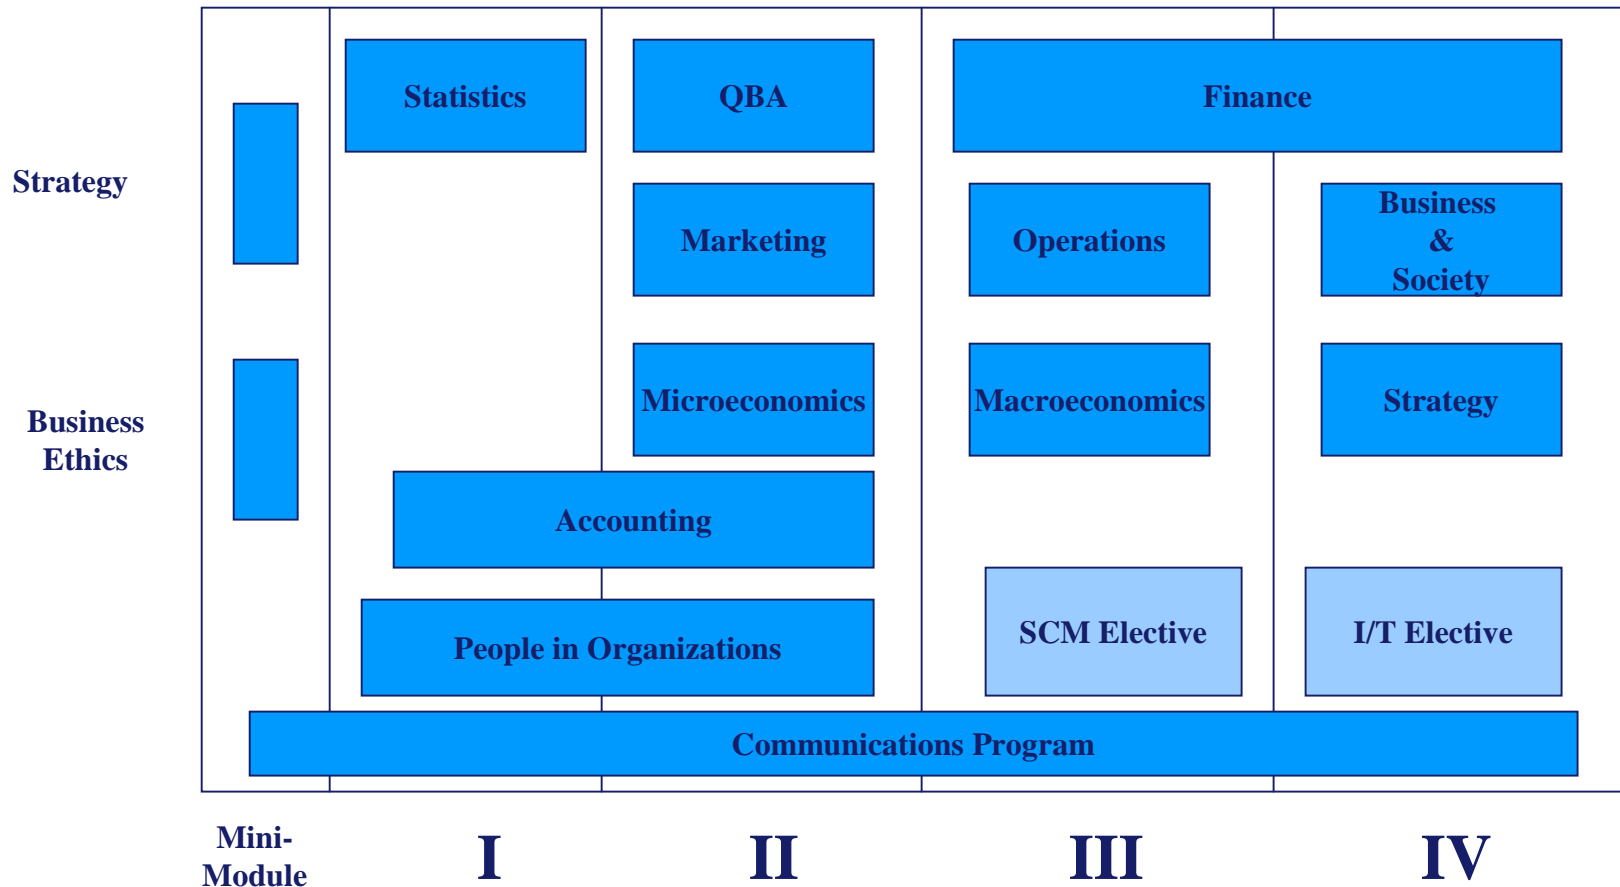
Strategy

Business Ethics

Statistics

QBA

Finance

Marketing

Operations

Business & Society

Microeconomics

Macroeconomics

Strategy

Accounting

People in Organizations

SCM Elective

I/T Elective

Communications Program

Mini-Module

I

II

III

IV